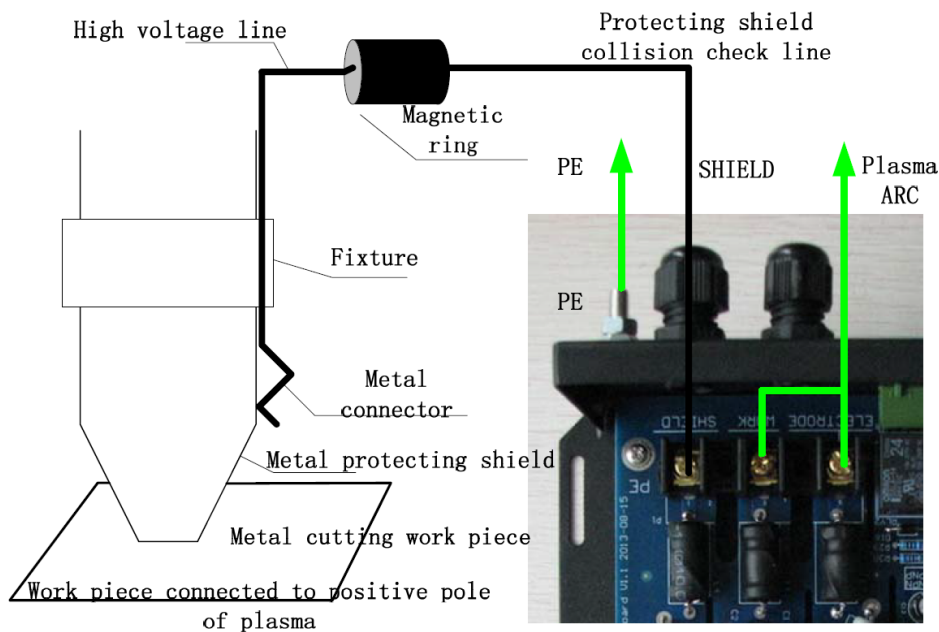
High voltage line

Protecting shield collision check line

Magnetic ring

PE

SHIELD

Plasma ARC

Fixture

PE

Metal connector

SHIELD

WORK

ELECTRODE

Metal protecting shield

Metal cutting work piece

Work piece connected to positive pole of plasma